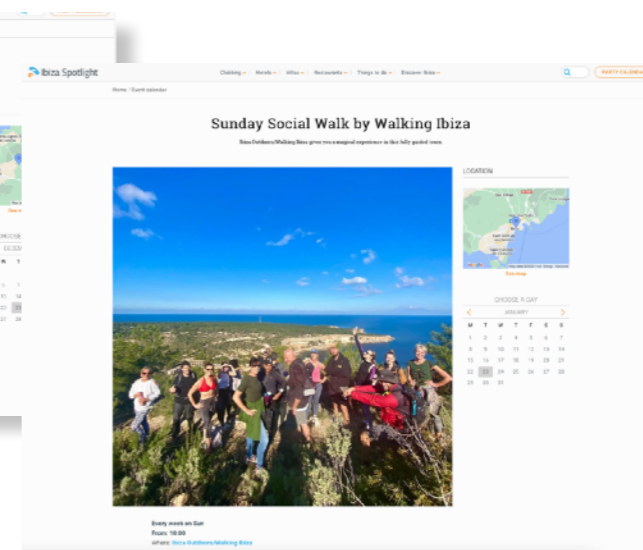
Ibiza Spotlight

Clubbing · Hotels · Villas · Restaurants · Things to do · Discover Ibiza

PARTY CALENDAR

Home / Event calendar

Sunday Social Walk by Walking Ibiza

Ibiza Outdoors/Walking Ibiza gives you a magical experience in this fully guided route

LOCATION

See map

CHOOSE A DAY

JANUARY

| M | T | W | T | F | S | S |
|---|---|---|---|---|---|---|
| 1 | 2 | 3 | 4 | 5 | 6 | 7 |
| 8 | 9 | 10 | 11 | 12 | 13 | 14 |
| 15 | 16 | 17 | 18 | 19 | 20 | 21 |
| 22 | 23 | 24 | 25 | 26 | 27 | 28 |
| 29 | 30 | 31 | | | | |

Every week on Sun
From: 10:00
Where: Ibiza Outdoors/Walking Ibiza